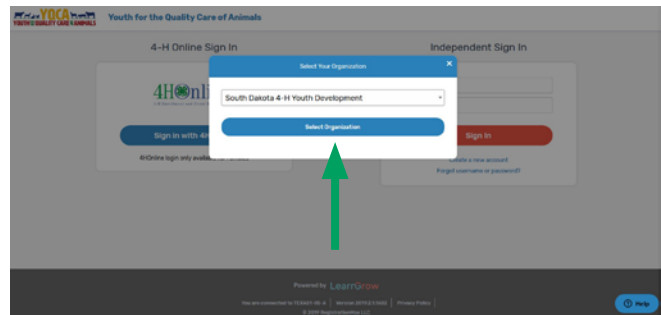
YQCA
YOUTH for QUALITY CARE of ANIMALS
Youth for the Quality Care of Animals

4-H Online Sign In

4HOnli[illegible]

Sign In with 4H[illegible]

4HOnline login only availa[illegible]

Independent Sign In

Sign In

Create a new account
Forgot username or password?

Select Your Organization
×

South Dakota 4-H Youth Development

Select Organization

Powered by LearnGrow

You are connected to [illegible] | Version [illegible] | Privacy Policy

© 2019 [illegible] LLC

Help